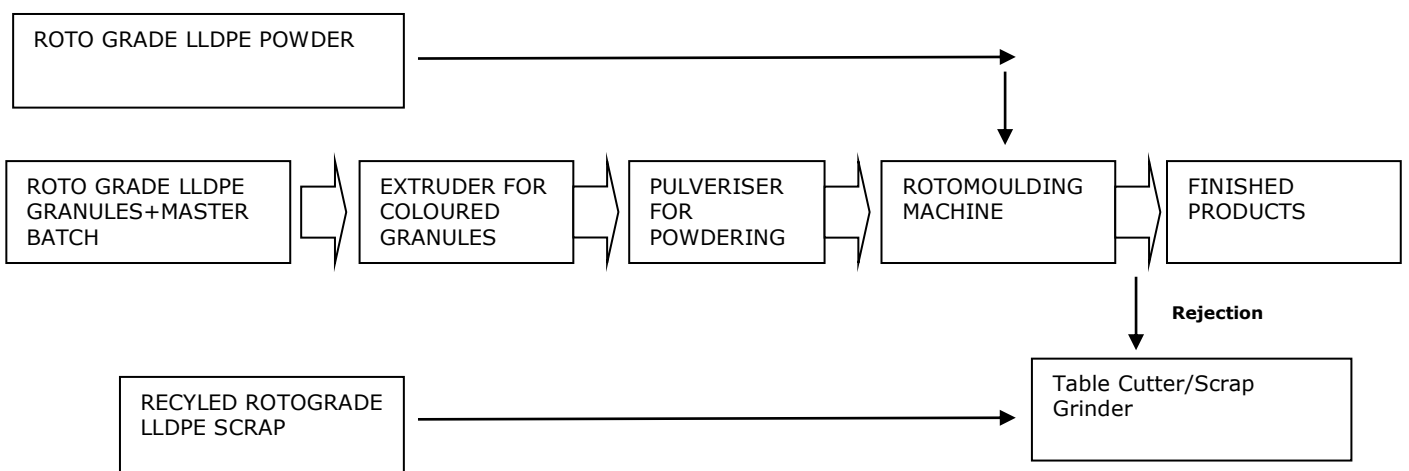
ROTO GRADE LLDPE POWDER

ROTO GRADE LLDPE GRANULES+MASTER BATCH

EXTRUDER FOR COLOURED GRANULES

PULVERISER FOR POWDERING

ROTOMOULDING MACHINE

FINISHED PRODUCTS

Rejection

RECYLED ROTOGRADE LLDPE SCRAP

Table Cutter/Scrap Grinder